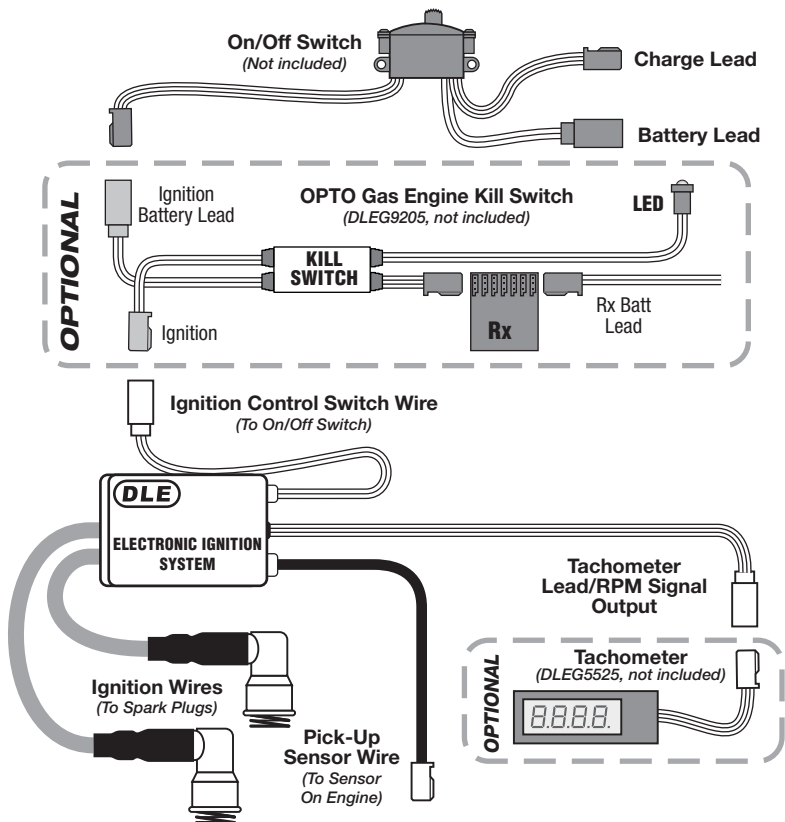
On/Off Switch
(Not included)

Charge Lead

Battery Lead

OPTIONAL

Ignition Battery Lead

OPTO Gas Engine Kill Switch
(DLEG9205, not included)

LED

KILL SWITCH

Ignition

Rx

Rx Batt Lead

Ignition Control Switch Wire
(To On/Off Switch)

DLE

ELECTRONIC IGNITION SYSTEM

Tachometer Lead/RPM Signal Output

OPTIONAL

Tachometer
(DLEG5525, not included)

8.8.8.8.

Ignition Wires
(To Spark Plugs)

Pick-Up Sensor Wire
(To Sensor On Engine)